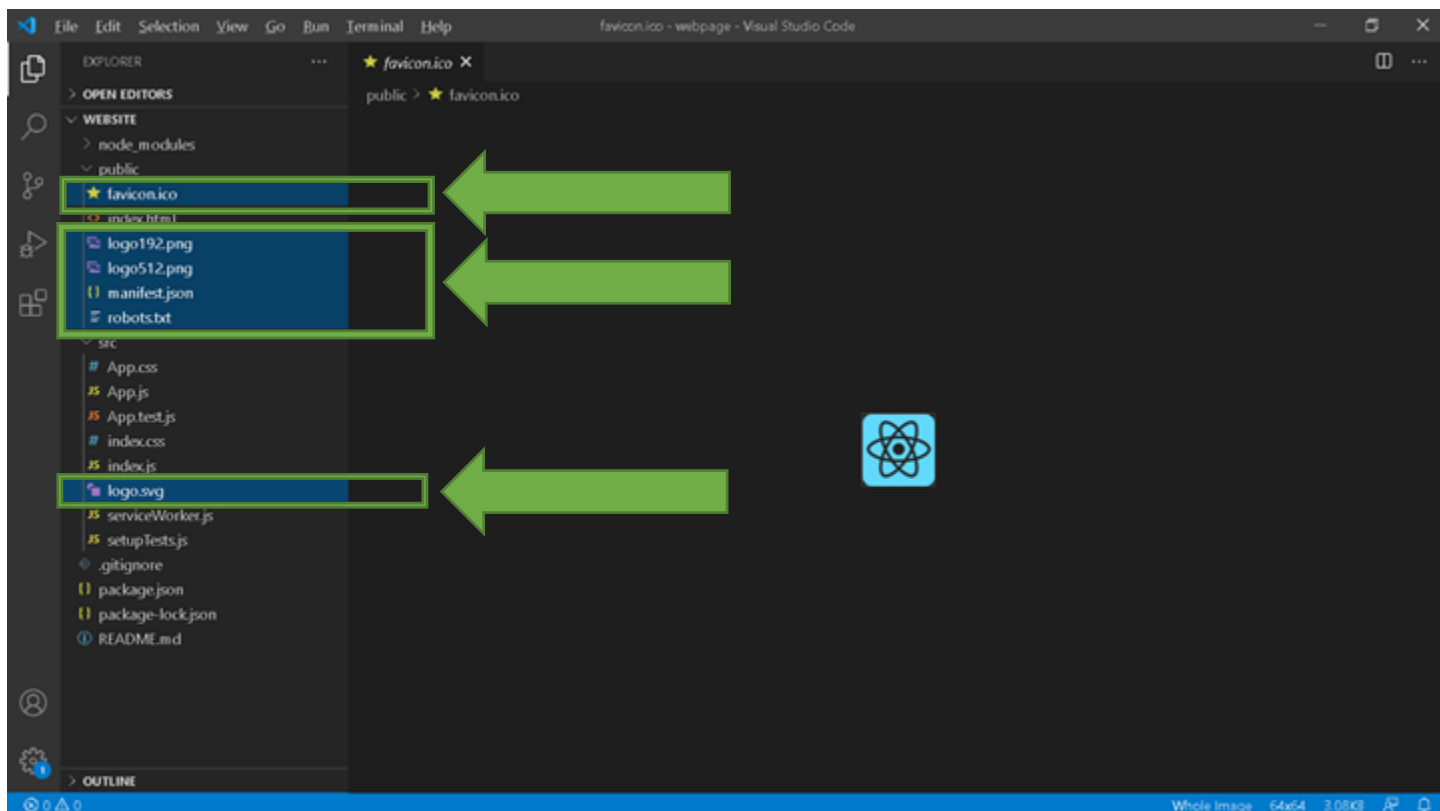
File Edit Selection View Go Run Terminal Help

favicon.ico - webpage - Visual Studio Code

EXPLORER ...

OPEN EDITORS

WEBSITE

node_modules

public

favicon.ico

index.html

logo192.png

logo512.png

manifest.json

robots.txt

src

App.css

App.js

App.test.js

index.css

index.js

logo.svg

serviceWorker.js

setupTests.js

.gitignore

package.json

package-lock.json

README.md

OUTLINE

favicon.ico ×

public > favicon.ico

0 0

Whole Image 64x64 3.08KB